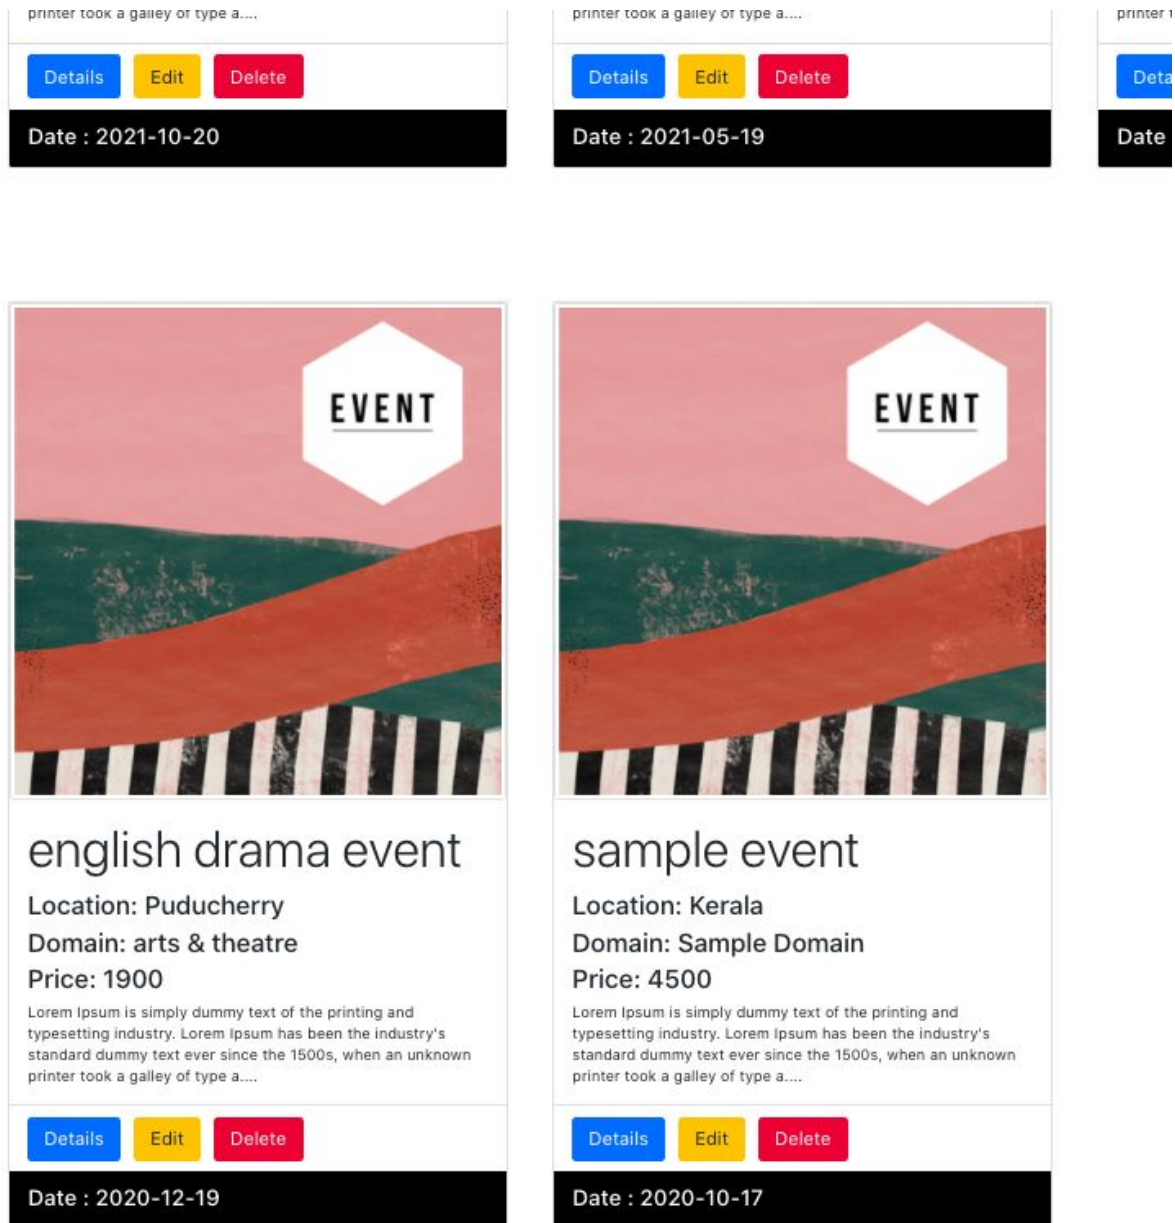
printer took a galley of type a....

Details Edit Delete

Date : 2021-10-20

printer took a galley of type a....

Details Edit Delete

Date : 2021-05-19

printer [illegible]

Deta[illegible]

Date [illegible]

EVENT

english drama event

Location: Puducherry

Domain: arts & theatre

Price: 1900

Lorem Ipsum is simply dummy text of the printing and typesetting industry. Lorem Ipsum has been the industry's standard dummy text ever since the 1500s, when an unknown printer took a galley of type a....

Details Edit Delete

Date : 2020-12-19

EVENT

sample event

Location: Kerala

Domain: Sample Domain

Price: 4500

Lorem Ipsum is simply dummy text of the printing and typesetting industry. Lorem Ipsum has been the industry's standard dummy text ever since the 1500s, when an unknown printer took a galley of type a....

Details Edit Delete

Date : 2020-10-17